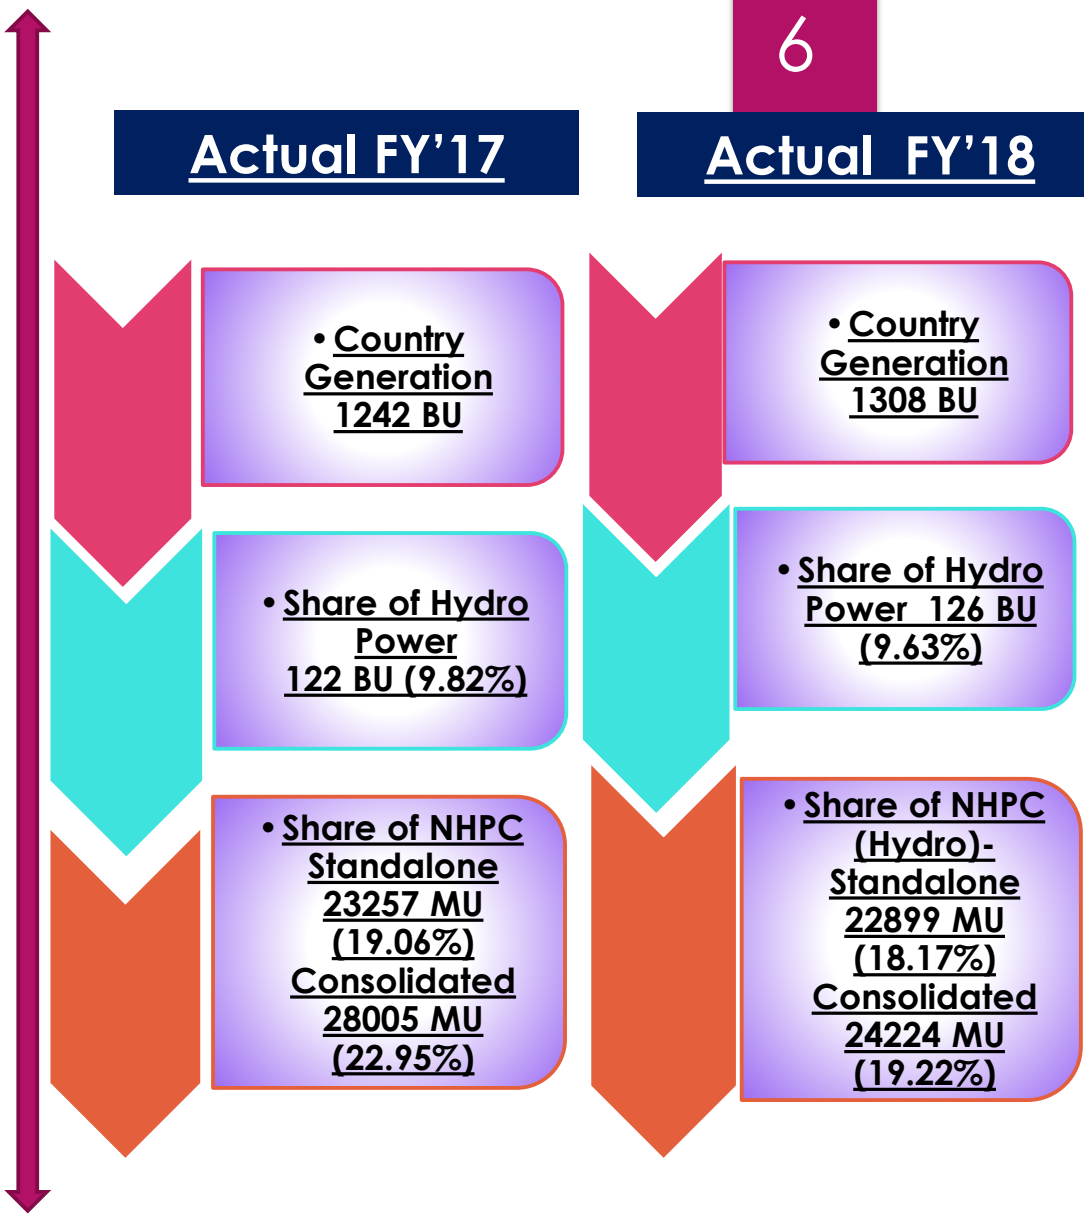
6

Actual FY’17

• Country Generation 1242 BU

• Share of Hydro Power 122 BU (9.82%)

• Share of NHPC Standalone 23257 MU (19.06%) Consolidated 28005 MU (22.95%)

Actual FY’18

• Country Generation 1308 BU

• Share of Hydro Power 126 BU (9.63%)

• Share of NHPC (Hydro)- Standalone 22899 MU (18.17%) Consolidated 24224 MU (19.22%)